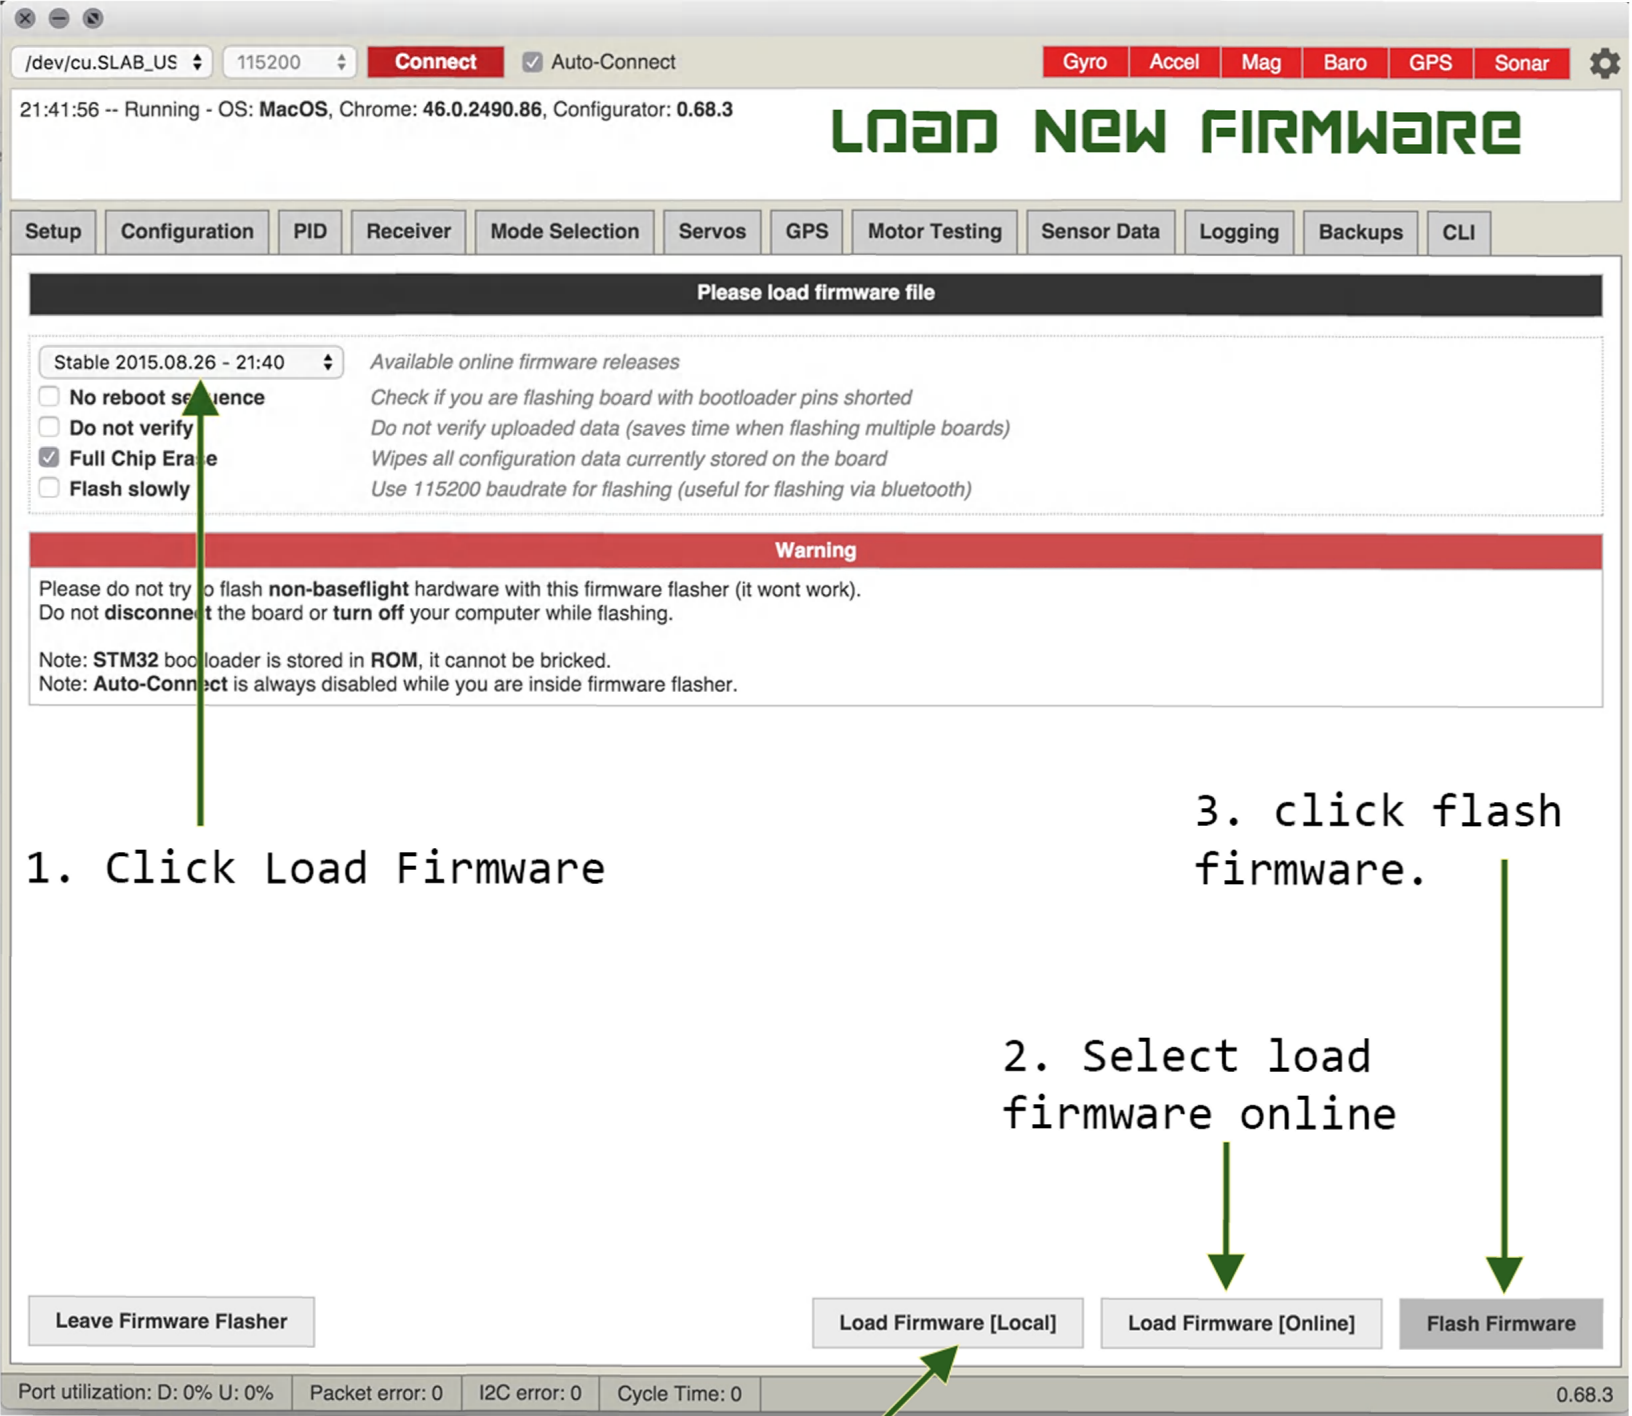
/dev/cu.SLAB_US 115200 Connect Auto-Connect

Gyro Accel Mag Baro GPS Sonar

21:41:56 -- Running - OS: MacOS, Chrome: 46.0.2490.86, Configurator: 0.68.3

LOAD NEW FIRMWARE

Setup Configuration PID Receiver Mode Selection Servos GPS Motor Testing Sensor Data Logging Backups CLI

Please load firmware file

Stable 2015.08.26 - 21:40 — Available online firmware releases
No reboot se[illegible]uence — Check if you are flashing board with bootloader pins shorted
Do not verify — Do not verify uploaded data (saves time when flashing multiple boards)
Full Chip Era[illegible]e — Wipes all configuration data currently stored on the board
Flash slowly — Use 115200 baudrate for flashing (useful for flashing via bluetooth)

Warning

Please do not try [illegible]o flash non-baseflight hardware with this firmware flasher (it wont work).
Do not disconne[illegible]t the board or turn off your computer while flashing.

Note: STM32 boo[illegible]loader is stored in ROM, it cannot be bricked.
Note: Auto-Conn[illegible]ct is always disabled while you are inside firmware flasher.

1. Click Load Firmware

3. click flash firmware.

2. Select load firmware online

Leave Firmware Flasher Load Firmware [Local] Load Firmware [Online] Flash Firmware

Port utilization: D: 0% U: 0% Packet error: 0 I2C error: 0 Cycle Time: 0 0.68.3